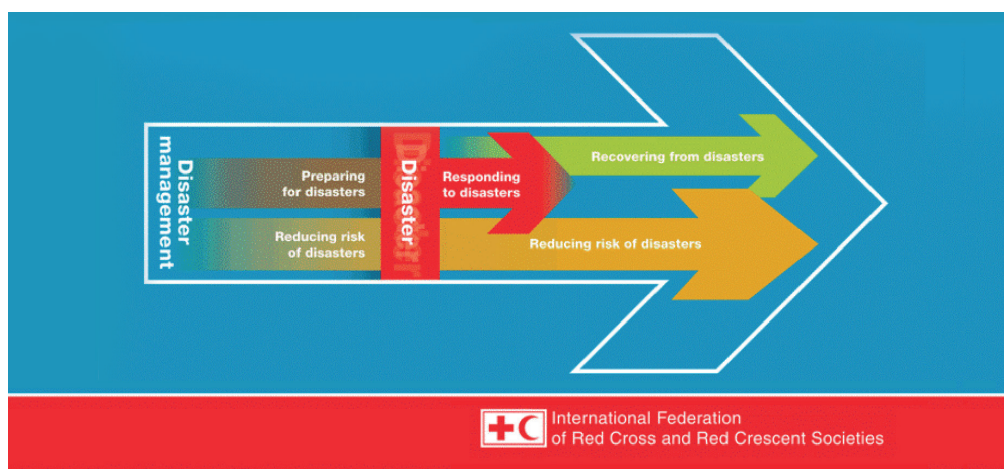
Disaster management

Preparing for disasters

Reducing risk of disasters

Disaster

Responding to disasters

Recovering from disasters

Reducing risk of disasters

International Federation of Red Cross and Red Crescent Societies